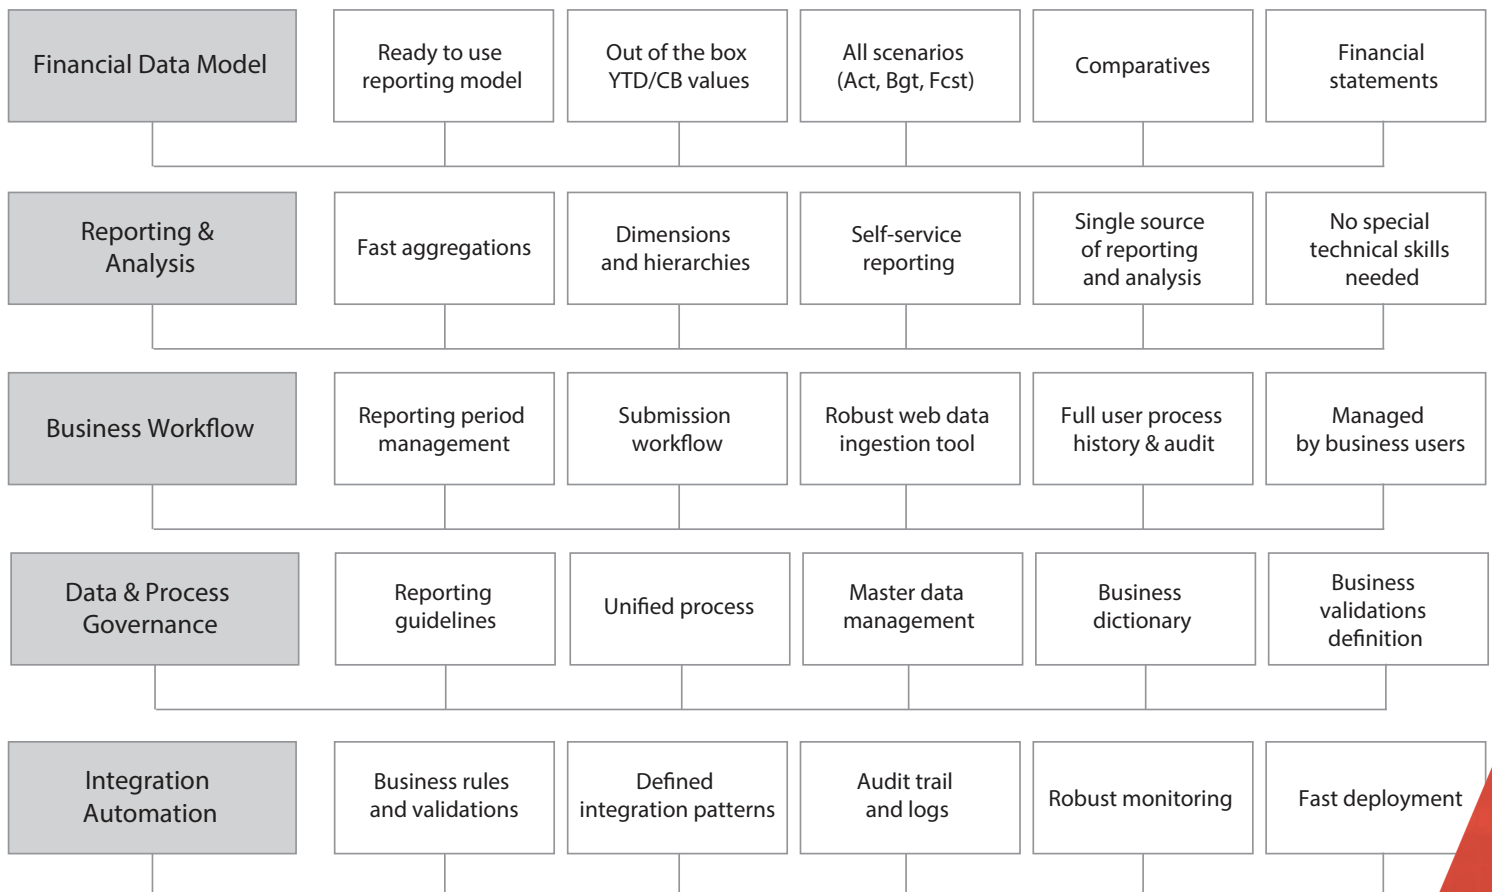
| Financial Data Model | Ready to use reporting model | Out of the box YTD/CB values | All scenarios (Act, Bgt, Fcst) | Comparatives | Financial statements |
|---|---|---|---|---|---|
| Reporting & Analysis | Fast aggregations | Dimensions and hierarchies | Self-service reporting | Single source of reporting and analysis | No special technical skills needed |
| Business Workflow | Reporting period management | Submission workflow | Robust web data ingestion tool | Full user process history & audit | Managed by business users |
| Data & Process Governance | Reporting guidelines | Unified process | Master data management | Business dictionary | Business validations definition |
| Integration Automation | Business rules and validations | Defined integration patterns | Audit trail and logs | Robust monitoring | Fast deployment |